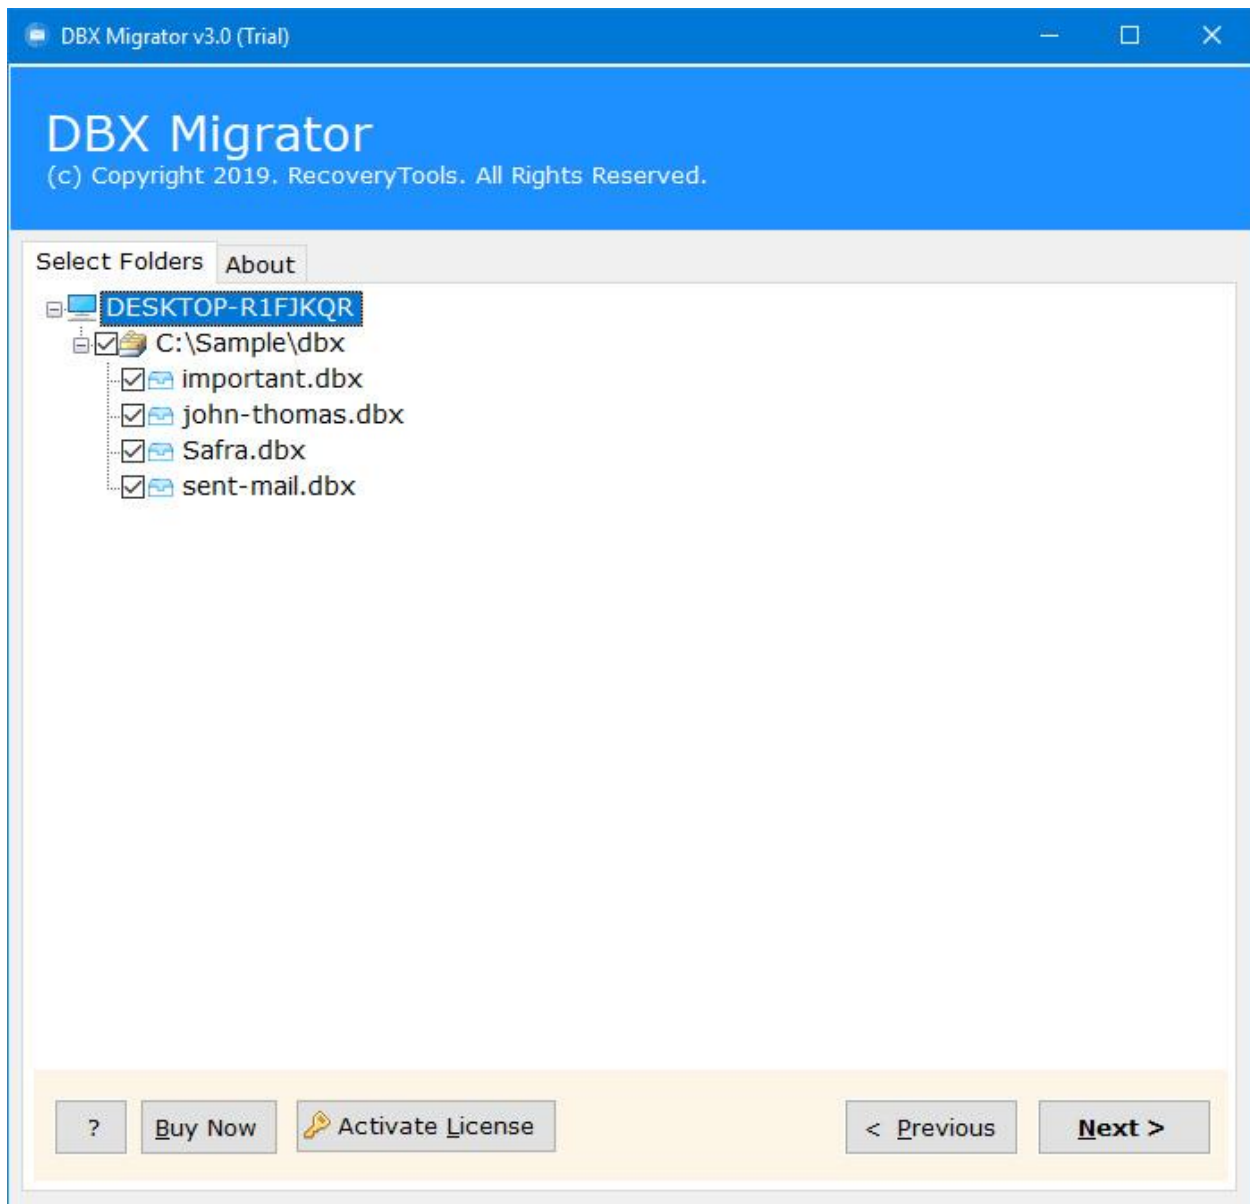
DBX Migrator v3.0 (Trial)

DBX Migrator
(c) Copyright 2019. RecoveryTools. All Rights Reserved.

Select Folders
About

DESKTOP-R1FJKQR
C:\Sample\dbx
important.dbx
john-thomas.dbx
Safra.dbx
sent-mail.dbx

?
Buy Now
Activate License
< Previous
Next >